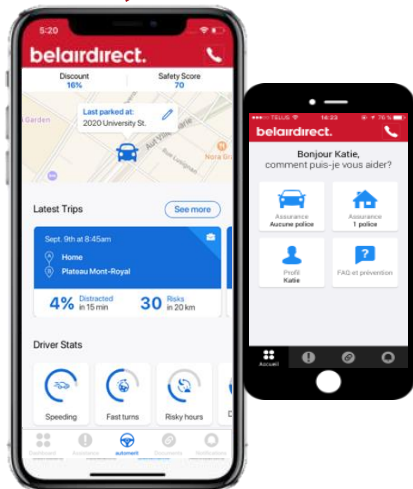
5:20

belairdirect.

Discount
16%

Safety Score
70

Garden

Last parked at:
2020 University St.

Nora Gr

Latest Trips

See more

Sept. 9th at 8:45am

Home

Plateau Mont-Royal

4% Distracted in 15 min

30 Risks in 20 km

Driver Stats

Speeding

Fast turns

Risky hours

Dashboard

Accessories

automerit

Discounts

Notifications

TELUS

14:23

76 %

belairdirect.

Bonjour Katie,
comment puis-je vous aider?

Assurance
Aucune police

Assurance
1 police

Profil
Katie

FAQ et prévention

Accueil